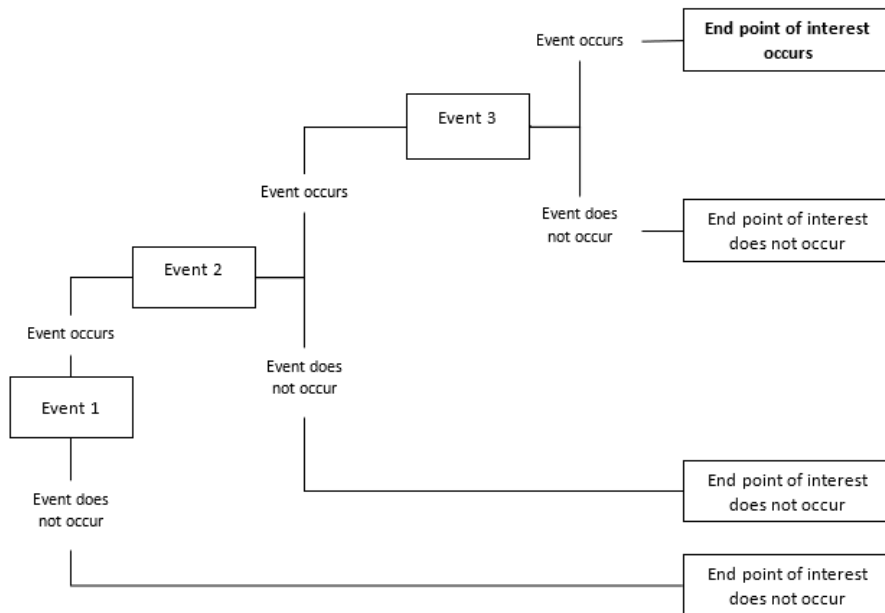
Event occurs

End point of interest occurs

Event 3

Event occurs

Event does not occur

End point of interest does not occur

Event 2

Event occurs

Event does not occur

Event 1

End point of interest does not occur

Event does not occur

End point of interest does not occur